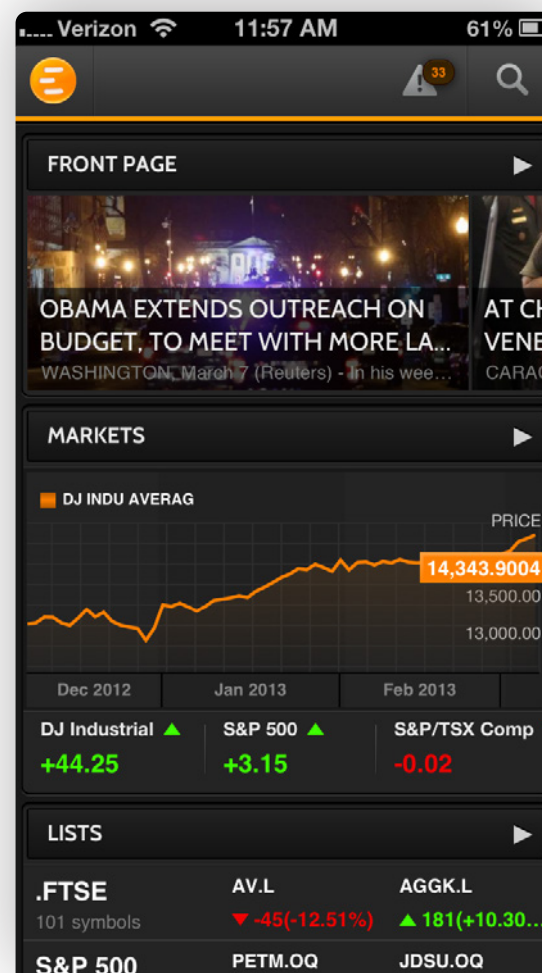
Verizon 11:57 AM 61%

33

FRONT PAGE

OBAMA EXTENDS OUTREACH ON BUDGET, TO MEET WITH MORE LA...
WASHINGTON, March 7 (Reuters) - In his wee...

AT CH
VENE
CARAC

MARKETS

DJ INDU AVERAG

PRICE
14,343.9004
13,500.00
13,000.00

Dec 2012 | Jan 2013 | Feb 2013

DJ Industrial
+44.25

S&P 500
+3.15

S&P/TSX Comp
-0.02

LISTS

.FTSE
101 symbols

AV.L
-45(-12.51%)

AGGK.L
181(+10.30...

S&P 500

PETM.OQ

JDSU.OQ